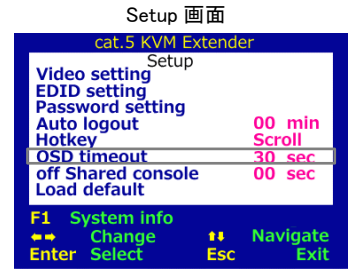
Setup 画面

cat.5 KVM Extender

Setup

Video setting
EDID setting
Password setting
Auto logout 00 min
Hotkey Scroll
OSD timeout 30 sec
off Shared console 00 sec
Load default

F1 System info
⇐⇒ Change ⇑⇓ Navigate
Enter Select Esc Exit